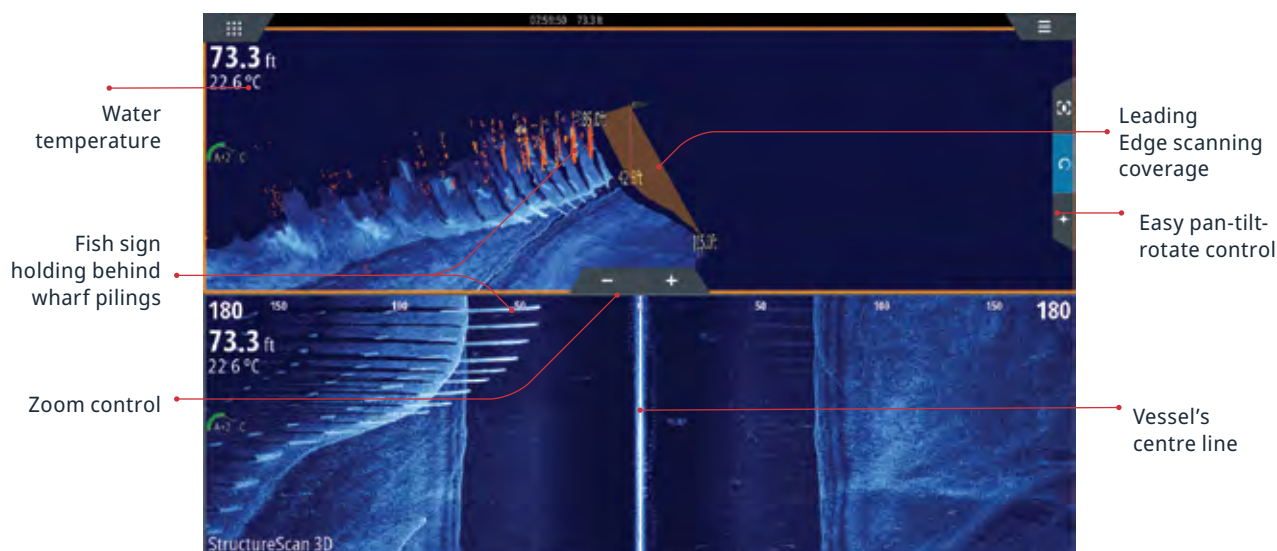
02:59:50 73.3 ft

73.3 ft
22.6 °C

Water temperature

A+2 °C

85.0ft
42.0ft
15.3ft

Leading Edge scanning coverage

Easy pan-tilt-rotate control

Fish sign holding behind wharf pilings

−
+

180
150
100
50
50
100
150
180

73.3 ft
22.6 °C

A+2 °C

Zoom control

Vessel’s centre line

StructureScan 3D